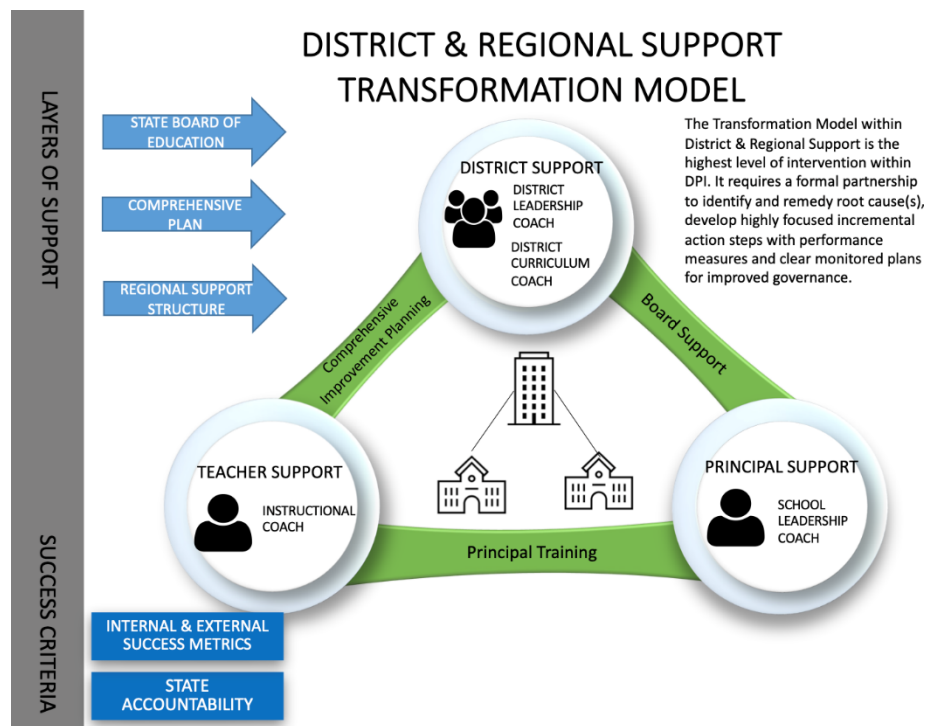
LAYERS OF SUPPORT

DISTRICT & REGIONAL SUPPORT TRANSFORMATION MODEL

STATE BOARD OF EDUCATION

COMPREHENSIVE PLAN

REGIONAL SUPPORT STRUCTURE

The Transformation Model within District & Regional Support is the highest level of intervention within DPI. It requires a formal partnership to identify and remedy root cause(s), develop highly focused incremental action steps with performance measures and clear monitored plans for improved governance.

DISTRICT SUPPORT

DISTRICT LEADERSHIP COACH

DISTRICT CURRICULUM COACH

Comprehensive Improvement Planning

Board Support

TEACHER SUPPORT

INSTRUCTIONAL COACH

PRINCIPAL SUPPORT

SCHOOL LEADERSHIP COACH

Principal Training

SUCCESS CRITERIA

INTERNAL & EXTERNAL SUCCESS METRICS

STATE ACCOUNTABILITY